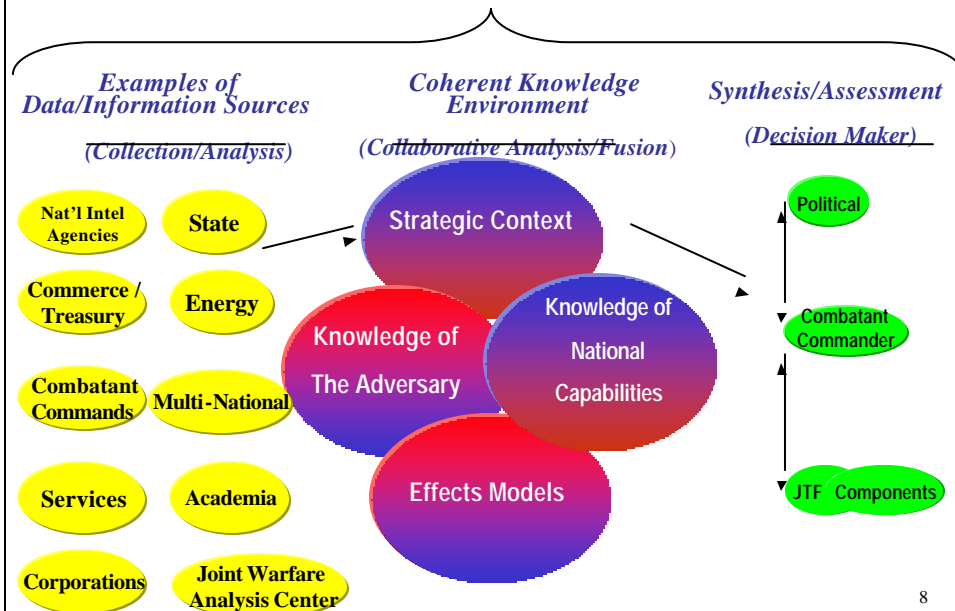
Examples of Data/Information Sources

(Collection/Analysis)

Coherent Knowledge Environment

(Collaborative Analysis/Fusion)

Synthesis/Assessment

(Decision Maker)

Nat'l Intel Agencies

State

Commerce / Treasury

Energy

Combatant Commands

Multi-National

Services

Academia

Corporations

Joint Warfare Analysis Center

Strategic Context

Knowledge of The Adversary

Knowledge of National Capabilities

Effects Models

Political

Combatant Commander

JTF

Components

8